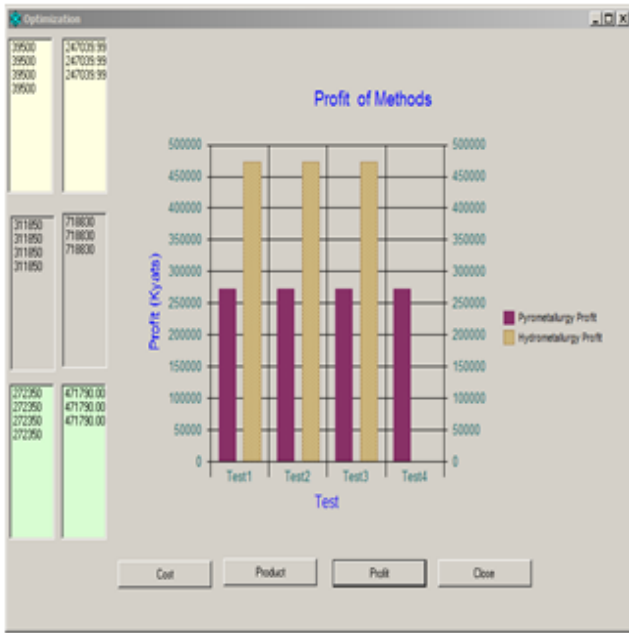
Optimization

39500
39500
39500
39500

247039.99
247039.99
247039.99

311850
311850
311850
311850

718830
718830
718830

272350
272350
272350
272350

471790.00
471790.00
471790.00

Profit of Methods

500000
450000
400000
350000
300000
250000
200000
150000
100000
50000
0

Profit (Kyats)

Test1 Test2 Test3 Test4

Test

Pyrometallurgy Profit
Hydrometallurgy Profit

Cost
Product
Profit
Close